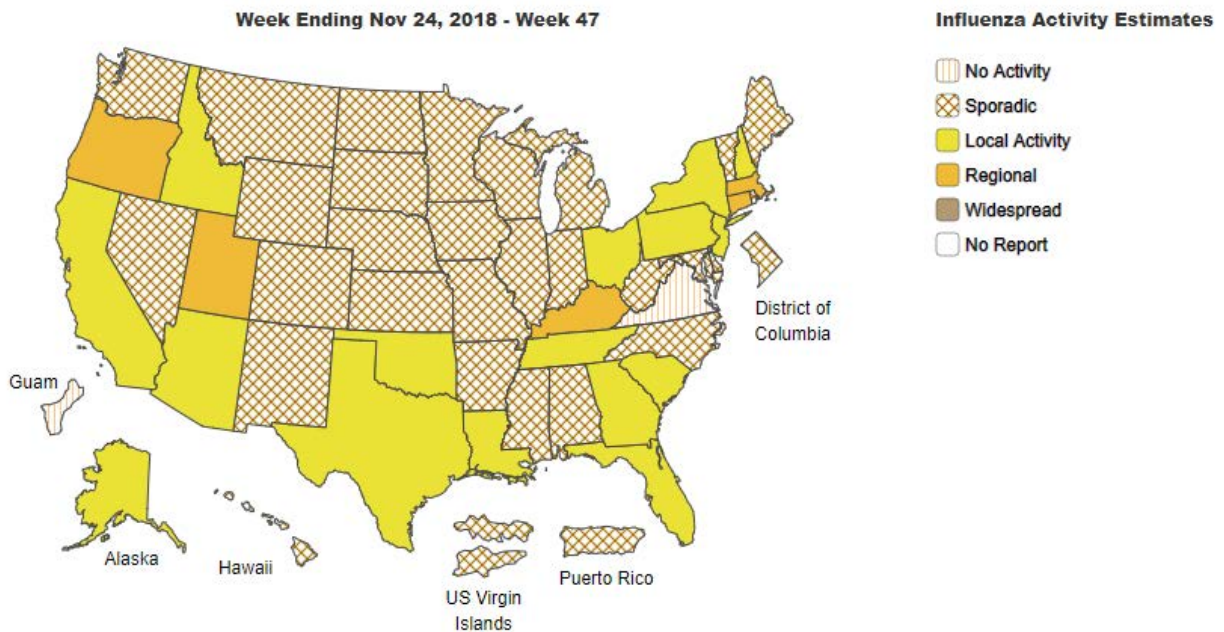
Week Ending Nov 24, 2018 - Week 47

Influenza Activity Estimates

No Activity
Sporadic
Local Activity
Regional
Widespread
No Report

District of Columbia

Guam

Alaska

Hawaii

US Virgin Islands

Puerto Rico